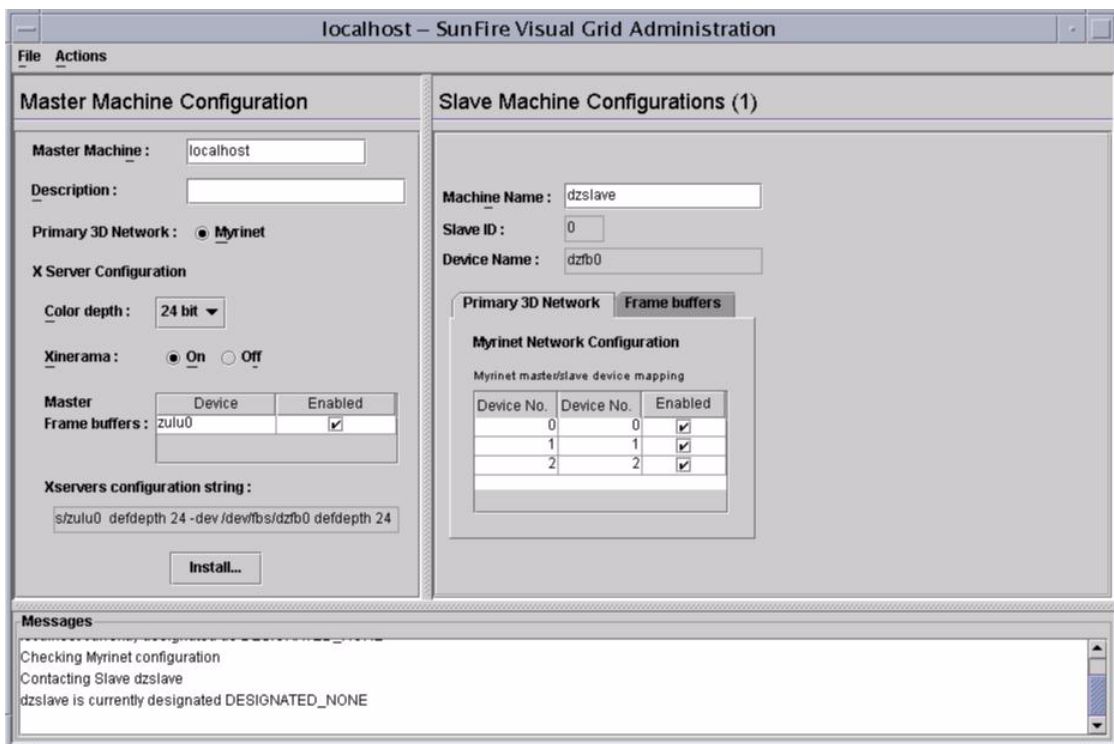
localhost – SunFire Visual Grid Administration

File Actions

Master Machine Configuration

Master Machine : localhost

Description :

Primary 3D Network : Myrinet

X Server Configuration

Color depth : 24 bit

Xinerama : On Off

Master Frame buffers :

| Device | Enabled |
|---|---|
| zulu0 | ✔ |

Xservers configuration string :

s/zulu0 defdepth 24 -dev /dev/fbs/dzfb0 defdepth 24

Install...

Slave Machine Configurations (1)

Machine Name : dzslave

Slave ID : 0

Device Name : dzfb0

Primary 3D Network Frame buffers

Myrinet Network Configuration

Myrinet master/slave device mapping

| Device No. | Device No. | Enabled |
|---|---|---|
| 0 | 0 | ✔ |
| 1 | 1 | ✔ |
| 2 | 2 | ✔ |

Messages

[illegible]

Checking Myrinet configuration

Contacting Slave dzslave

dzslave is currently designated DESIGNATED_NONE